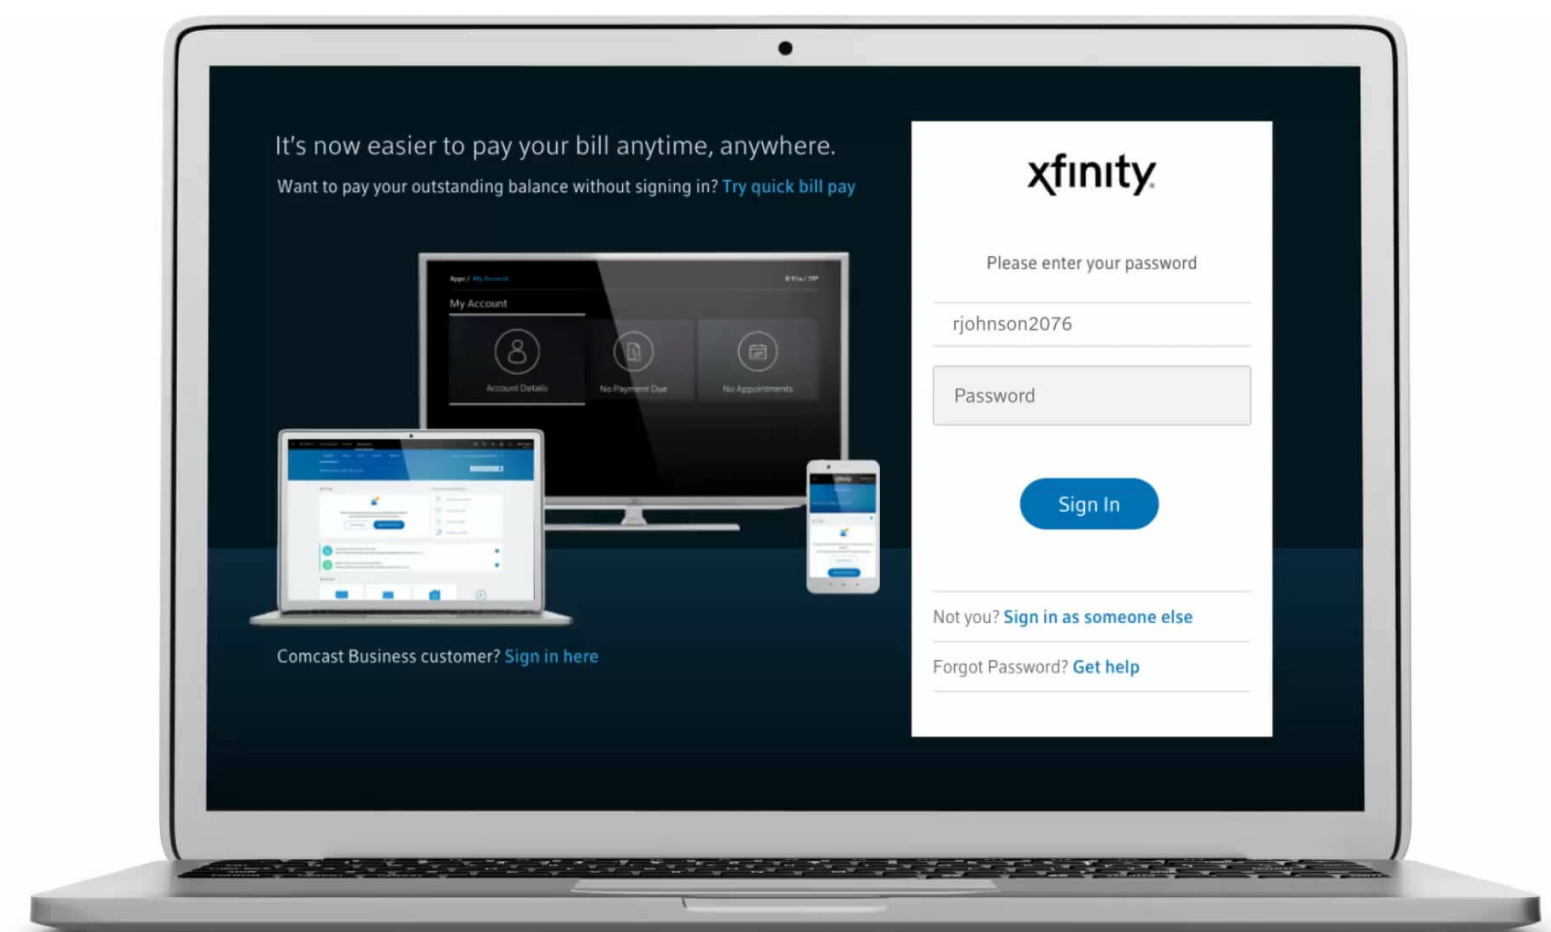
It's now easier to pay your bill anytime, anywhere.

Want to pay your outstanding balance without signing in? Try quick bill pay

Apps / My Account

My Account

Account Details

No Payment Due

No Appointments

Comcast Business customer? Sign in here

xfinity

Please enter your password

rjohnson2076

Password

Sign In

Not you? Sign in as someone else

Forgot Password? Get help